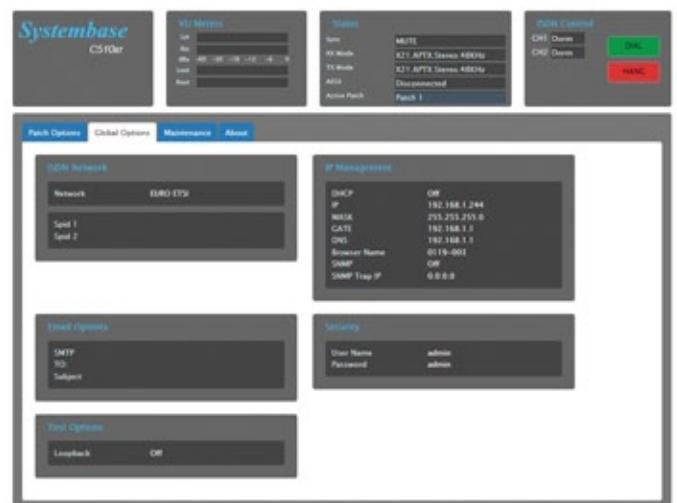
Systembase
C510er

VU Meters
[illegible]
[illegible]
dBs -40 -30 -18 -12 -6 0
Local
Remt

Status
Sync MUTE
RX Mode X21 APTX Stereo 48KHz
TX Mode X21 APTX Stereo 48KHz
AESS Disconnected
Active Patch Patch 1

ISDN Control
CH1 Dunes
CH2 Dunes
DIAL
HANG

Patch Options
Global Options
Maintenance
About

ISDN Network
Network EURO ETSI
Spid 1
Spid 2

IP Management
DHCP Off
IP 192.168.1.244
MASK 255.255.255.0
GATE 192.168.1.1
DNS 192.168.1.1
Browser Name 0119-003
SNMP Off
SNMP Trap IP 0.0.0.0

Email Options
SMTP
TO:
Subject

Security
User Name admin
Password admin

Test Options
Loopback Off